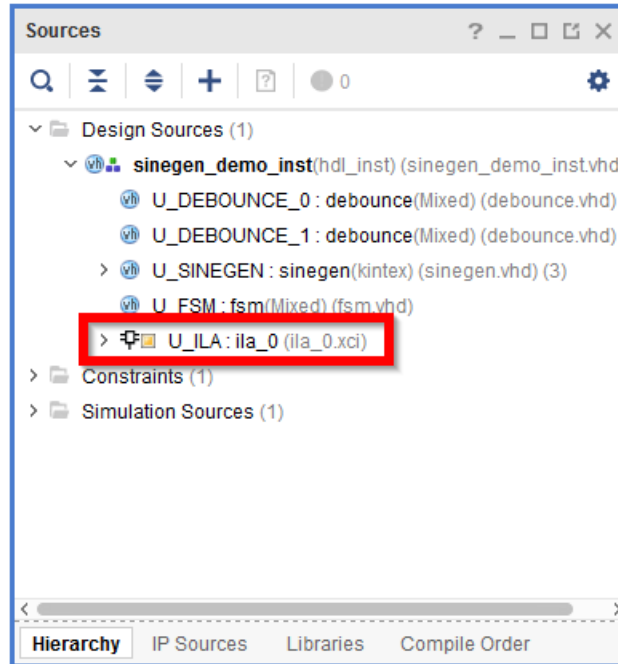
Sources ? _ ☐ ☐ ×

0

Design Sources (1)

sinegen_demo_inst(hdl_inst) (sinegen_demo_inst.vhd

U_DEBOUNCE_0 : debounce(Mixed) (debounce.vhd)

U_DEBOUNCE_1 : debounce(Mixed) (debounce.vhd)

U_SINEGEN : sinegen(kintex) (sinegen.vhd) (3)

U_FSM : fsm(Mixed) (fsm.vhd)

U_ILA : ila_0 (ila_0.xci)

Constraints (1)

Simulation Sources (1)

Hierarchy IP Sources Libraries Compile Order